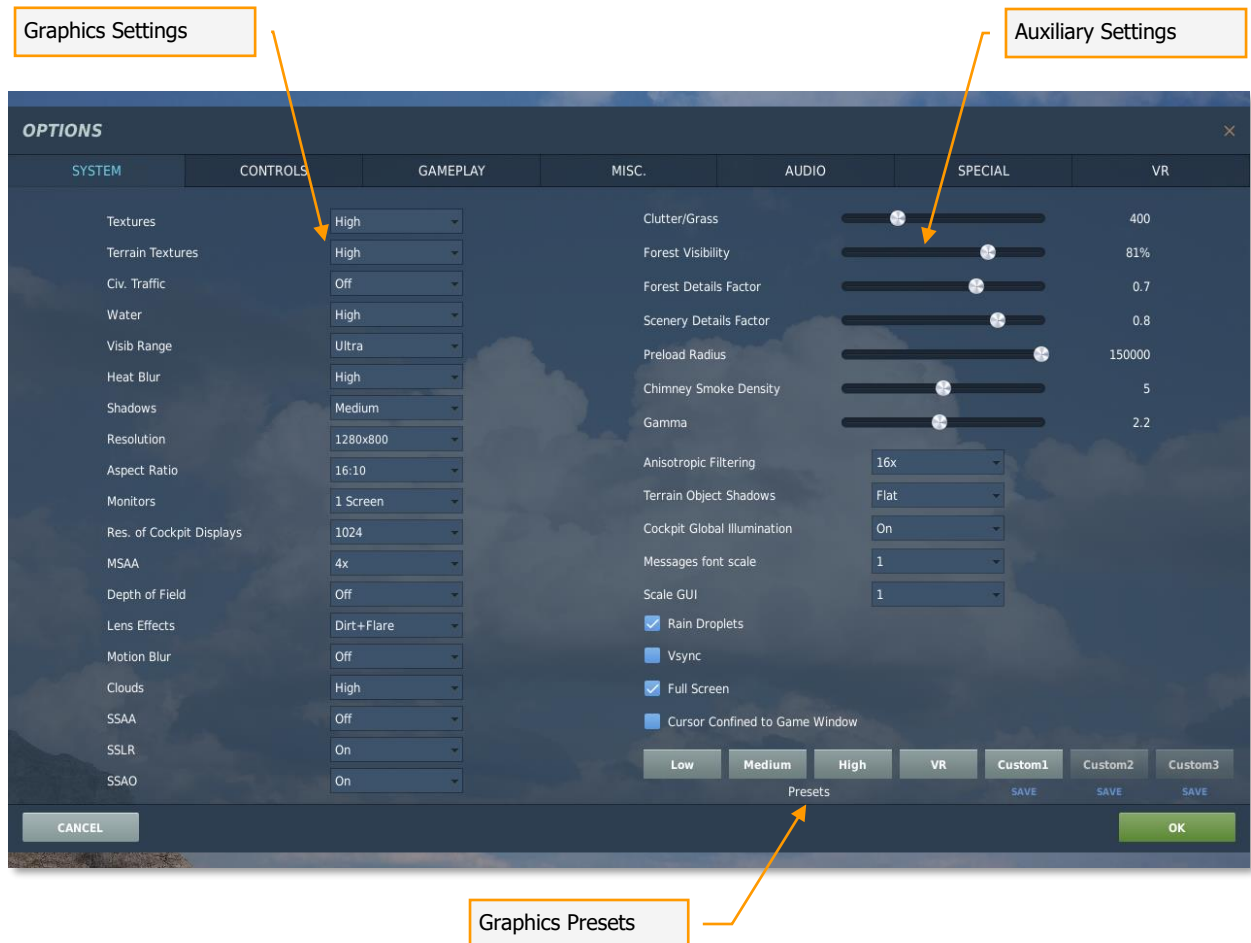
Graphics Settings

Auxiliary Settings

OPTIONS

×

SYSTEM | CONTROLS | GAMEPLAY | MISC. | AUDIO | SPECIAL | VR

Textures High
Terrain Textures High
Civ. Traffic Off
Water High
Visib Range Ultra
Heat Blur High
Shadows Medium
Resolution 1280x800
Aspect Ratio 16:10
Monitors 1 Screen
Res. of Cockpit Displays 1024
MSAA 4x
Depth of Field Off
Lens Effects Dirt+Flare
Motion Blur Off
Clouds High
SSAA Off
SSLR On
SSAO On

Clutter/Grass 400
Forest Visibility 81%
Forest Details Factor 0.7
Scenery Details Factor 0.8
Preload Radius 150000
Chimney Smoke Density 5
Gamma 2.2

Anisotropic Filtering 16x
Terrain Object Shadows Flat
Cockpit Global Illumination On
Messages font scale 1
Scale GUI 1

Rain Droplets
Vsync
Full Screen
Cursor Confined to Game Window

Low Medium High VR Custom1 Custom2 Custom3
SAVE SAVE SAVE
Presets

CANCEL
OK

Graphics Presets